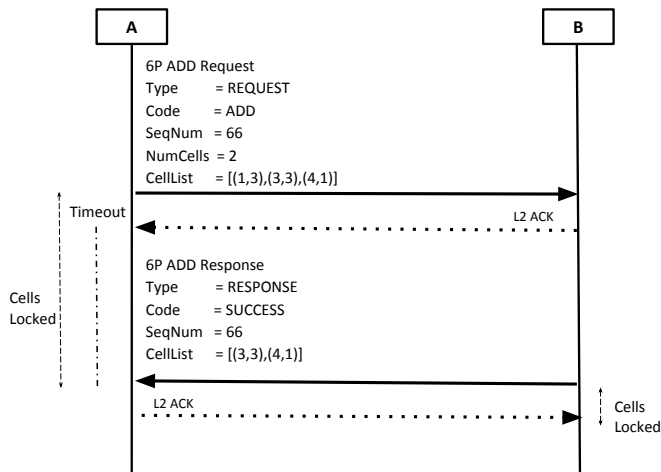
A

B

6P ADD Request
Type = REQUEST
Code = ADD
SeqNum = 66
NumCells = 2
CellList = [(1,3),(3,3),(4,1)]

Timeout

L2 ACK

Cells Locked

6P ADD Response
Type = RESPONSE
Code = SUCCESS
SeqNum = 66
CellList = [(3,3),(4,1)]

L2 ACK

Cells Locked